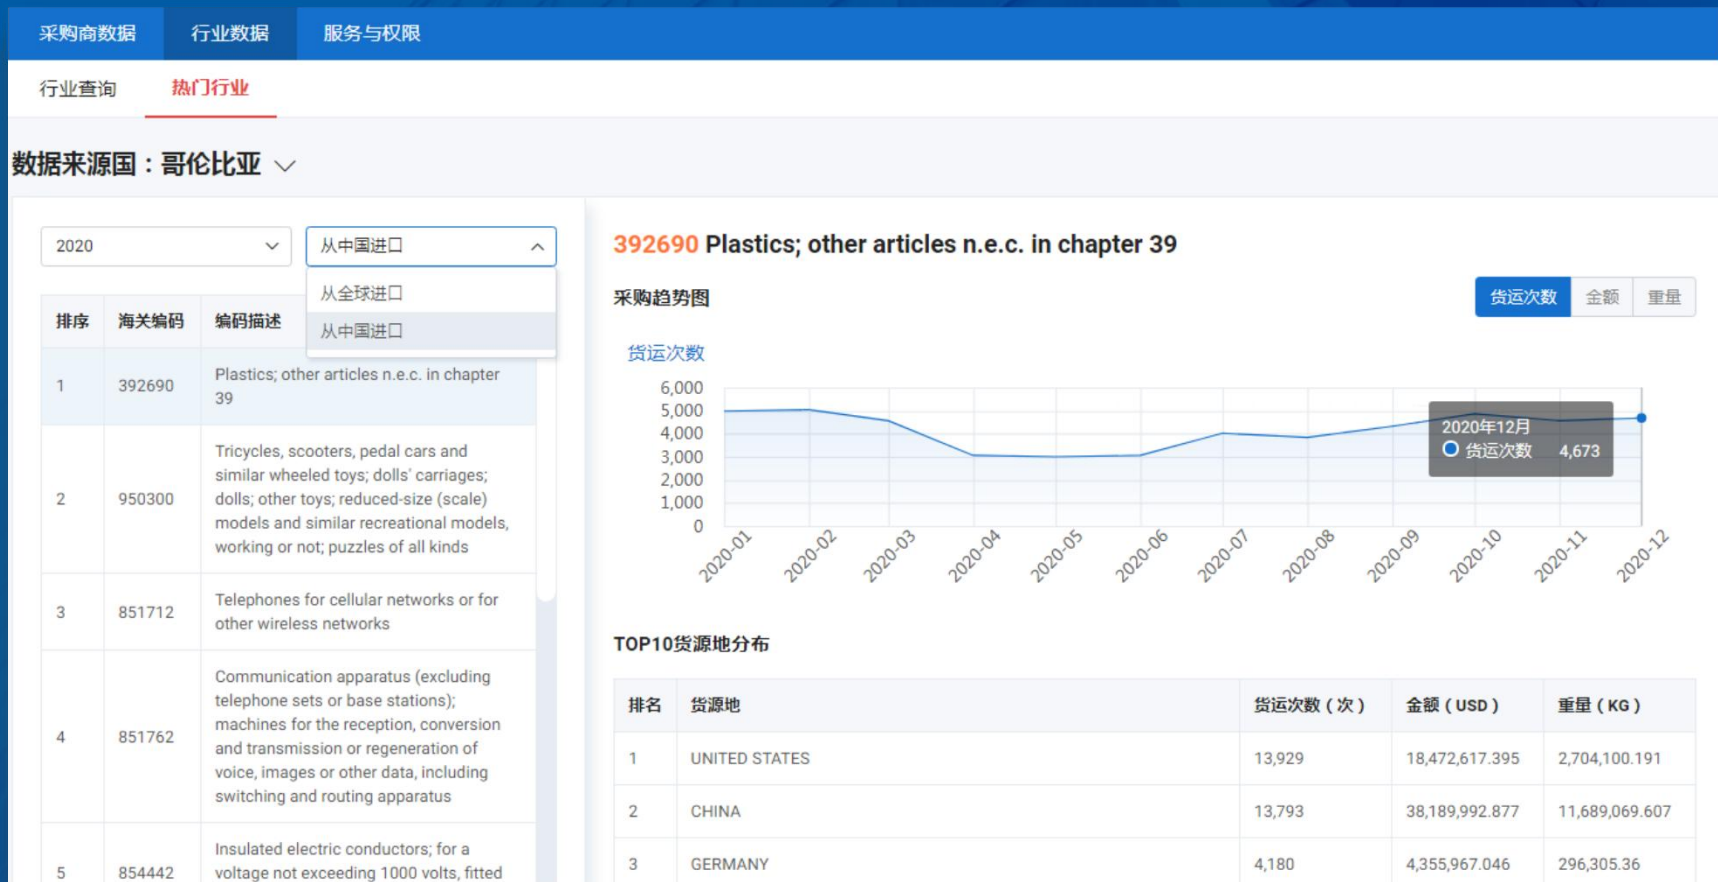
采购商数据 行业数据 服务与权限

行业查询 热门行业

数据来源国：哥伦比亚

2020
从中国进口
从全球进口
从中国进口

| 排序 | 海关编码 | 编码描述 |
|---|---|---|
| 1 | 392690 | Plastics; other articles n.e.c. in chapter 39 |
| 2 | 950300 | Tricycles, scooters, pedal cars and similar wheeled toys; dolls' carriages; dolls; other toys; reduced-size (scale) models and similar recreational models, working or not; puzzles of all kinds |
| 3 | 851712 | Telephones for cellular networks or for other wireless networks |
| 4 | 851762 | Communication apparatus (excluding telephone sets or base stations); machines for the reception, conversion and transmission or regeneration of voice, images or other data, including switching and routing apparatus |
| 5 | 854442 | Insulated electric conductors; for a voltage not exceeding 1000 volts, fitted |

392690 Plastics; other articles n.e.c. in chapter 39

采购趋势图

货运次数 金额 重量

货运次数

6,000
5,000
4,000
3,000
2,000
1,000
0

2020年12月
货运次数 4,673

2020-01 2020-02 2020-03 2020-04 2020-05 2020-06 2020-07 2020-08 2020-09 2020-10 2020-11 2020-12

TOP10货源地分布

| 排名 | 货源地 | 货运次数（次） | 金额（USD） | 重量（KG） |
|---|---|---|---|---|
| 1 | UNITED STATES | 13,929 | 18,472,617.395 | 2,704,100.191 |
| 2 | CHINA | 13,793 | 38,189,992.877 | 11,689,069.607 |
| 3 | GERMANY | 4,180 | 4,355,967.046 | 296,305.36 |